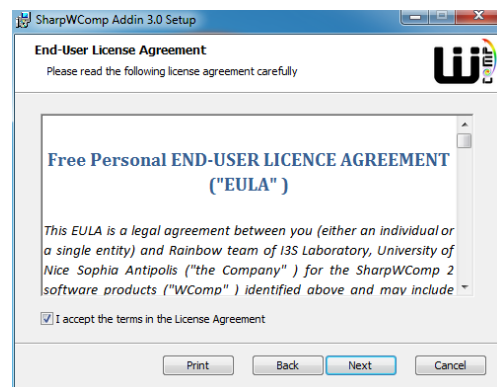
SharpWComp Addin 3.0 Setup

End-User License Agreement

Please read the following license agreement carefully

Free Personal END-USER LICENCE AGREEMENT ("EULA" )

This EULA is a legal agreement between you (either an individual or a single entity) and Rainbow team of I3S Laboratory, University of Nice Sophia Antipolis ("the Company" ) for the SharpWComp 2 software products ("WComp" ) identified above and may include

I accept the terms in the License Agreement

Print

Back

Next

Cancel